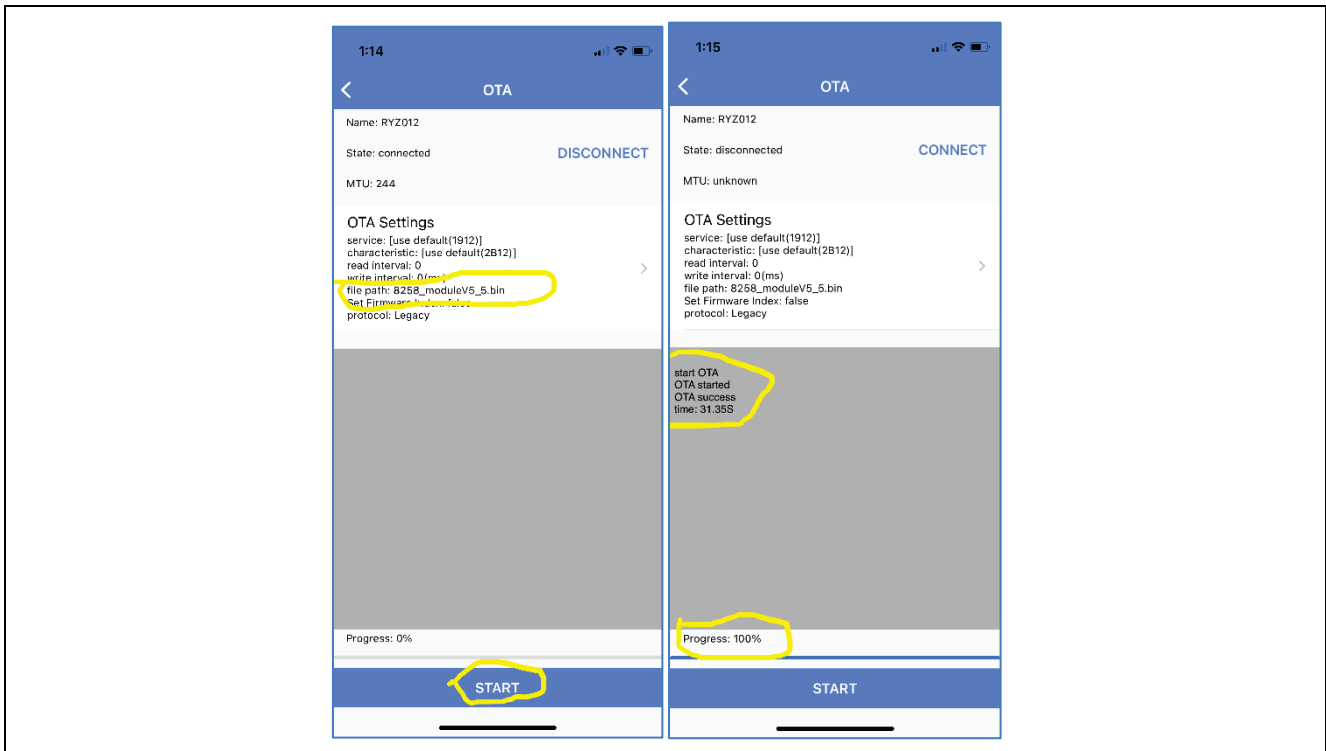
1:14

OTA

Name: RYZ012

State: connected

DISCONNECT

MTU: 244

OTA Settings
service: [use default(1912)]
characteristic: [use default(2B12)]
read interval: 0
write interval: 0(ms)
file path: 8258_moduleV5_5.bin
Set Firmware Index: false
protocol: Legacy

Progress: 0%

START

1:15

OTA

Name: RYZ012

State: disconnected

CONNECT

MTU: unknown

OTA Settings
service: [use default(1912)]
characteristic: [use default(2B12)]
read interval: 0
write interval: 0(ms)
file path: 8258_moduleV5_5.bin
Set Firmware Index: false
protocol: Legacy

start OTA
OTA started
OTA success
time: 31.35S

Progress: 100%

START